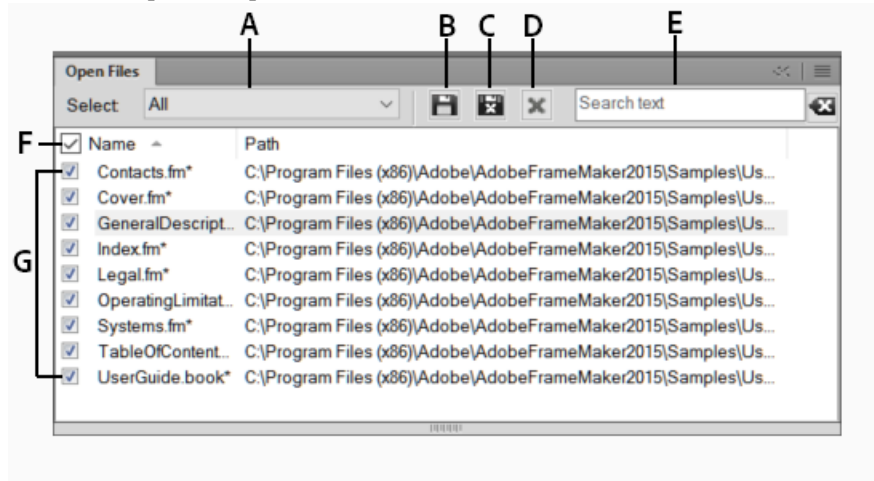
A B C D E

Open Files

Select All

Search text

F Name Path

G

| Name | Path |
|---|---|
| Contacts.fm* | C:\Program Files (x86)\Adobe\AdobeFrameMaker2015\Samples\Us... |
| Cover.fm* | C:\Program Files (x86)\Adobe\AdobeFrameMaker2015\Samples\Us... |
| GeneralDescript... | C:\Program Files (x86)\Adobe\AdobeFrameMaker2015\Samples\Us... |
| Index.fm* | C:\Program Files (x86)\Adobe\AdobeFrameMaker2015\Samples\Us... |
| Legal.fm* | C:\Program Files (x86)\Adobe\AdobeFrameMaker2015\Samples\Us... |
| OperatingLimitat... | C:\Program Files (x86)\Adobe\AdobeFrameMaker2015\Samples\Us... |
| Systems.fm* | C:\Program Files (x86)\Adobe\AdobeFrameMaker2015\Samples\Us... |
| TableOfContent... | C:\Program Files (x86)\Adobe\AdobeFrameMaker2015\Samples\Us... |
| UserGuide.book* | C:\Program Files (x86)\Adobe\AdobeFrameMaker2015\Samples\Us... |